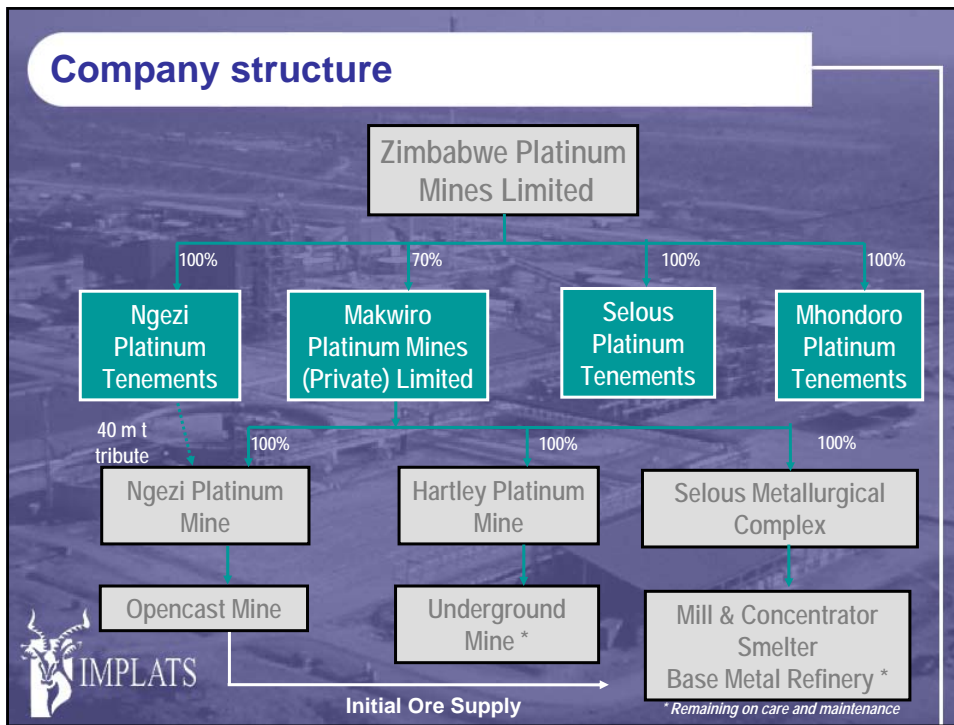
Company structure

Zimbabwe Platinum Mines Limited

100%

70%

100%

100%

Ngezi Platinum Tenements

Makwiro Platinum Mines (Private) Limited

Selous Platinum Tenements

Mhondoro Platinum Tenements

40 m t tribute

100%

100%

100%

Ngezi Platinum Mine

Hartley Platinum Mine

Selous Metallurgical Complex

Opencast Mine

Underground Mine *

Mill & Concentrator
Smelter
Base Metal Refinery *

IMPLATS

Initial Ore Supply

* Remaining on care and maintenance